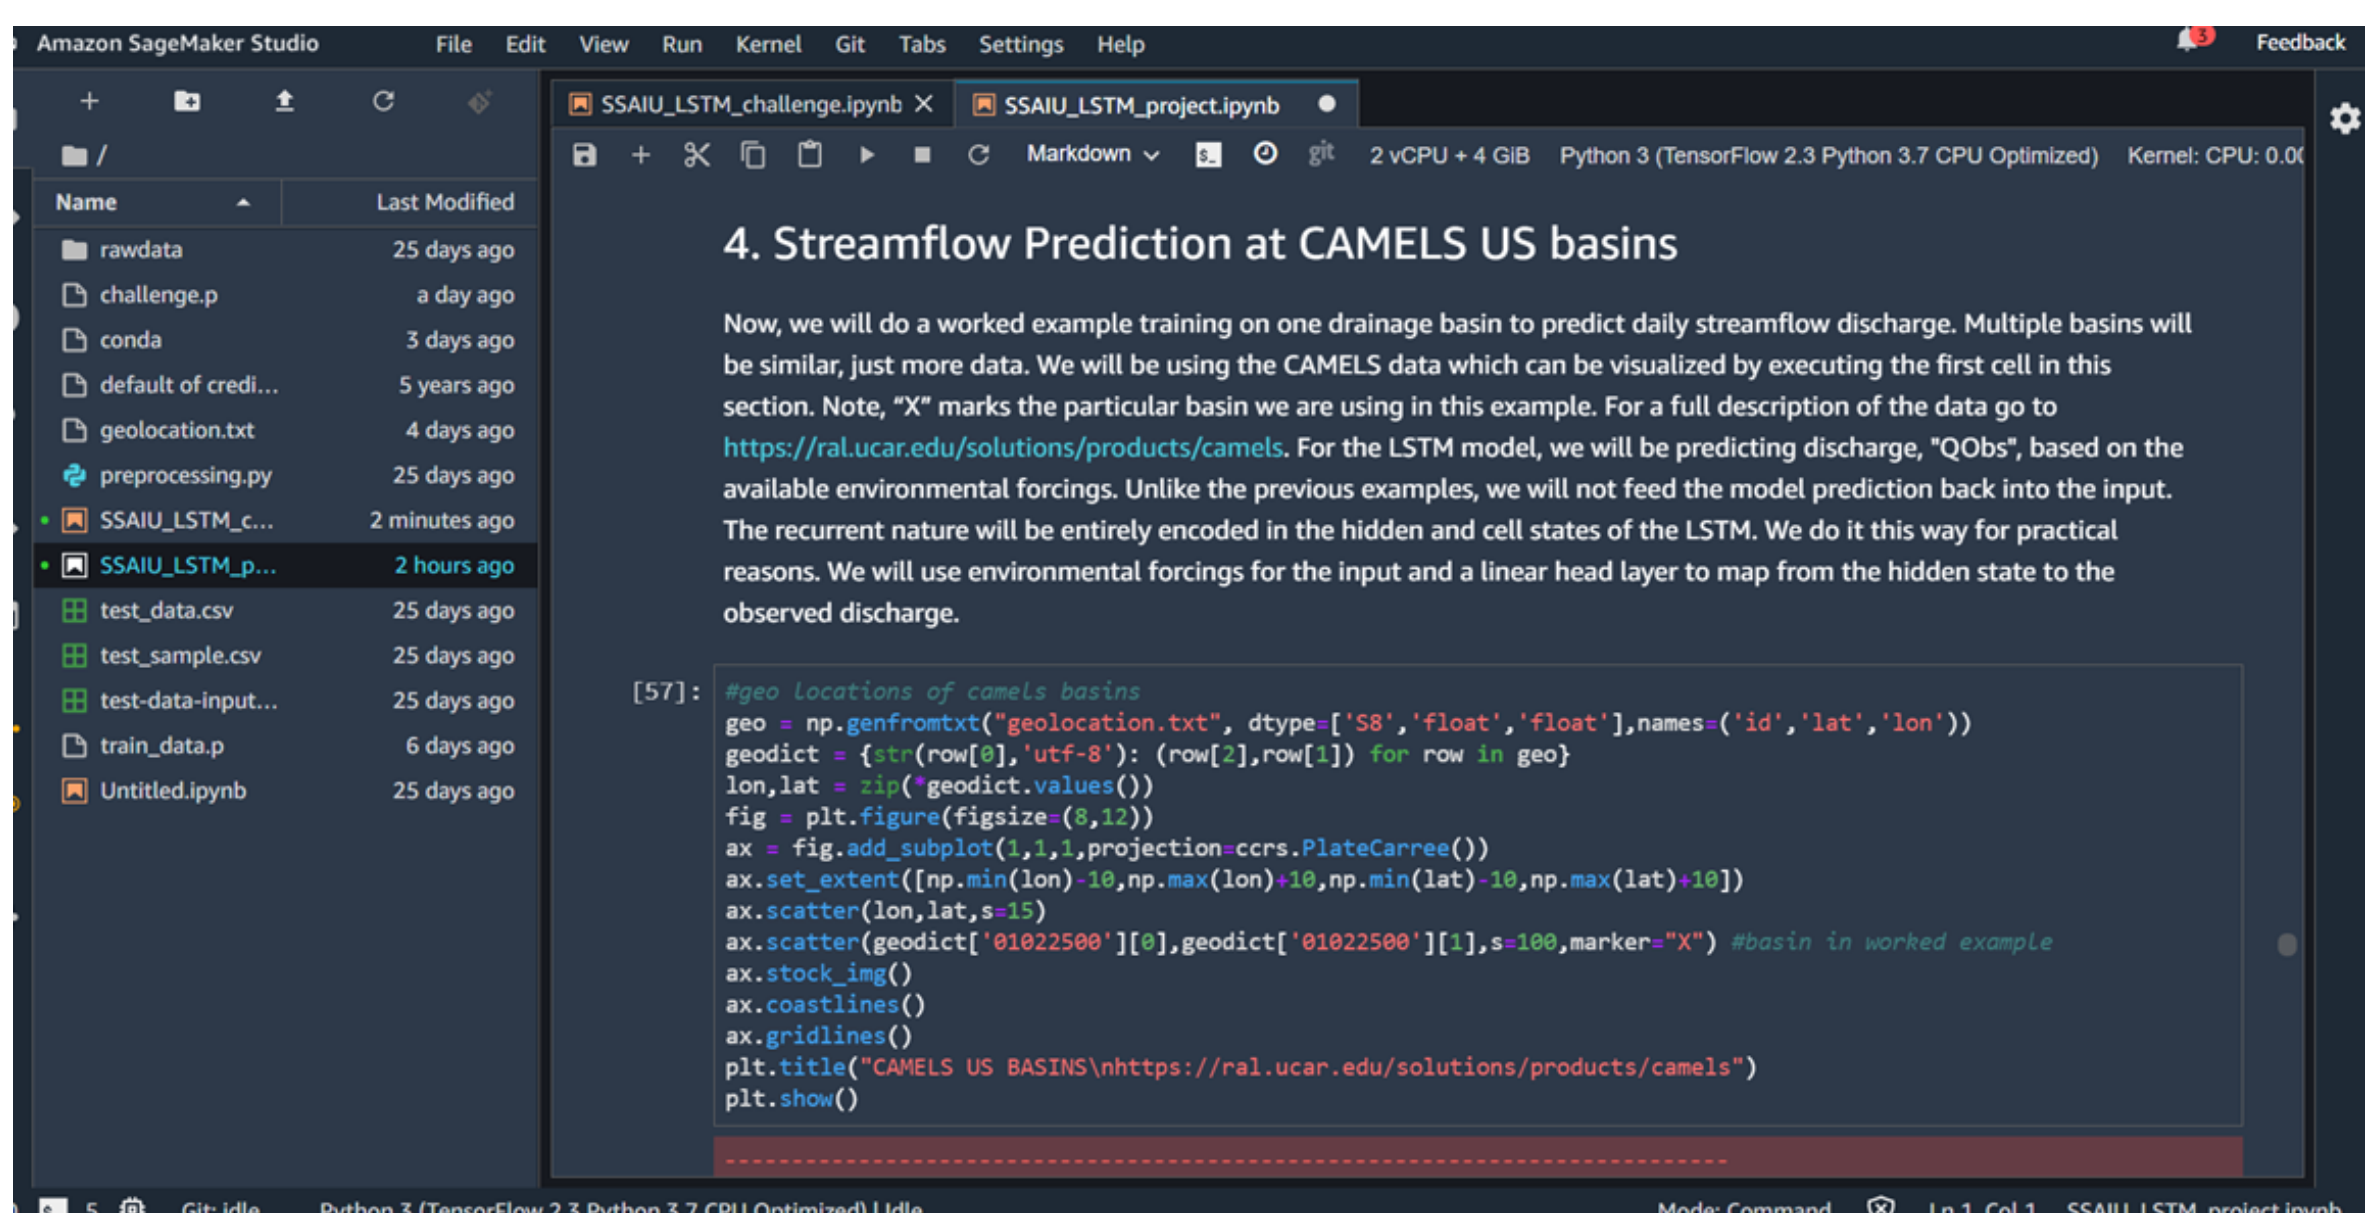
Amazon SageMaker Studio File Edit View Run Kernel Git Tabs Settings Help 3 Feedback

SSAIU_LSTM_challenge.ipynb × SSAIU_LSTM_project.ipynb

Markdown 2 vCPU + 4 GiB Python 3 (TensorFlow 2.3 Python 3.7 CPU Optimized) Kernel: CPU: 0.0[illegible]

/

| Name | Last Modified |
|---|---|
| rawdata | 25 days ago |
| challenge.p | a day ago |
| conda | 3 days ago |
| default of credi... | 5 years ago |
| geolocation.txt | 4 days ago |
| preprocessing.py | 25 days ago |
| SSAIU_LSTM_c... | 2 minutes ago |
| SSAIU_LSTM_p... | 2 hours ago |
| test_data.csv | 25 days ago |
| test_sample.csv | 25 days ago |
| test-data-input... | 25 days ago |
| train_data.p | 6 days ago |
| Untitled.ipynb | 25 days ago |

4. Streamflow Prediction at CAMELS US basins

Now, we will do a worked example training on one drainage basin to predict daily streamflow discharge. Multiple basins will be similar, just more data. We will be using the CAMELS data which can be visualized by executing the first cell in this section. Note, "X" marks the particular basin we are using in this example. For a full description of the data go to https://ral.ucar.edu/solutions/products/camels. For the LSTM model, we will be predicting discharge, "QObs", based on the available environmental forcings. Unlike the previous examples, we will not feed the model prediction back into the input. The recurrent nature will be entirely encoded in the hidden and cell states of the LSTM. We do it this way for practical reasons. We will use environmental forcings for the input and a linear head layer to map from the hidden state to the observed discharge.

[57]:
#geo locations of camels basins
geo = np.genfromtxt("geolocation.txt", dtype=['S8','float','float'],names=('id','lat','lon'))
geodict = {str(row[0],'utf-8'): (row[2],row[1]) for row in geo}
lon,lat = zip(*geodict.values())
fig = plt.figure(figsize=(8,12))
ax = fig.add_subplot(1,1,1,projection=ccrs.PlateCarree())
ax.set_extent([np.min(lon)-10,np.max(lon)+10,np.min(lat)-10,np.max(lat)+10])
ax.scatter(lon,lat,s=15)
ax.scatter(geodict['01022500'][0],geodict['01022500'][1],s=100,marker="X") #basin in worked example
ax.stock_img()
ax.coastlines()
ax.gridlines()
plt.title("CAMELS US BASINS\nhttps://ral.ucar.edu/solutions/products/camels")
plt.show()

---------------------------------------------------------------------------

5 Git: idle Python 3 (TensorFlow 2.3 Python 3.7 CPU Optimized) | Idle Mode: Command Ln 1, Col 1 SSAIU_LSTM_project.ipynb